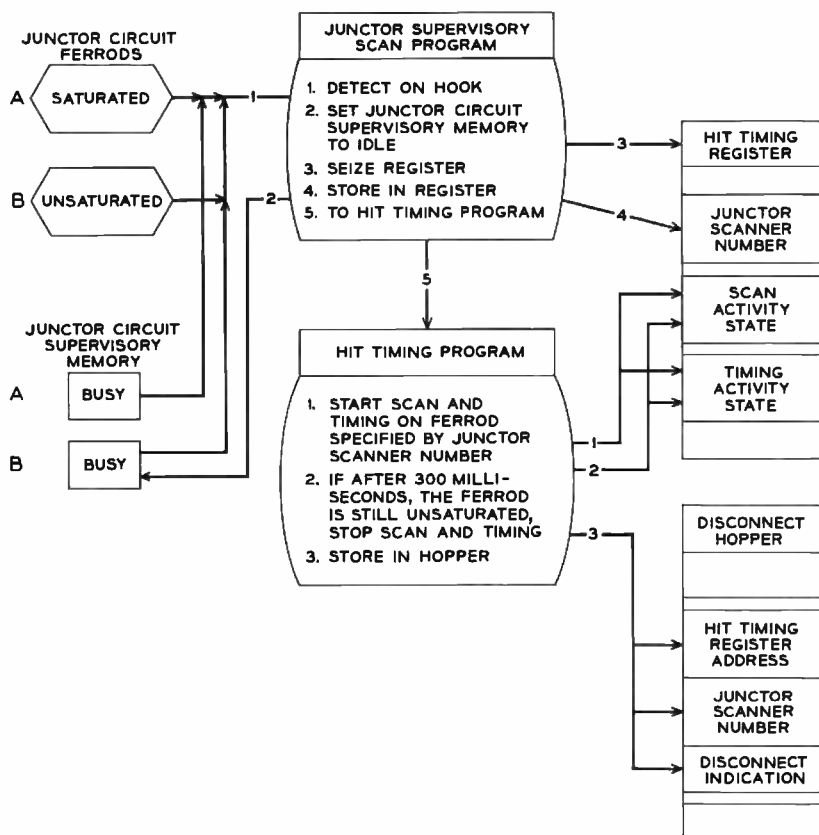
JUNCTOR CIRCUIT FERRODS

A SATURATED

B UNSATURATED

1

2

JUNCTOR SUPERVISORY SCAN PROGRAM

1. DETECT ON HOOK
2. SET JUNCTOR CIRCUIT SUPERVISORY MEMORY TO IDLE
3. SEIZE REGISTER
4. STORE IN REGISTER
5. TO HIT TIMING PROGRAM

3

4

HIT TIMING REGISTER

JUNCTOR SCANNER NUMBER

5

JUNCTOR CIRCUIT SUPERVISORY MEMORY

A BUSY

B BUSY

HIT TIMING PROGRAM

1. START SCAN AND TIMING ON FERROD SPECIFIED BY JUNCTOR SCANNER NUMBER
2. IF AFTER 300 MILLISECONDS, THE FERROD IS STILL UNSATURATED, STOP SCAN AND TIMING
3. STORE IN HOPPER

1

2

3

SCAN ACTIVITY STATE

TIMING ACTIVITY STATE

DISCONNECT HOPPER

HIT TIMING REGISTER ADDRESS

JUNCTOR SCANNER NUMBER

DISCONNECT INDICATION